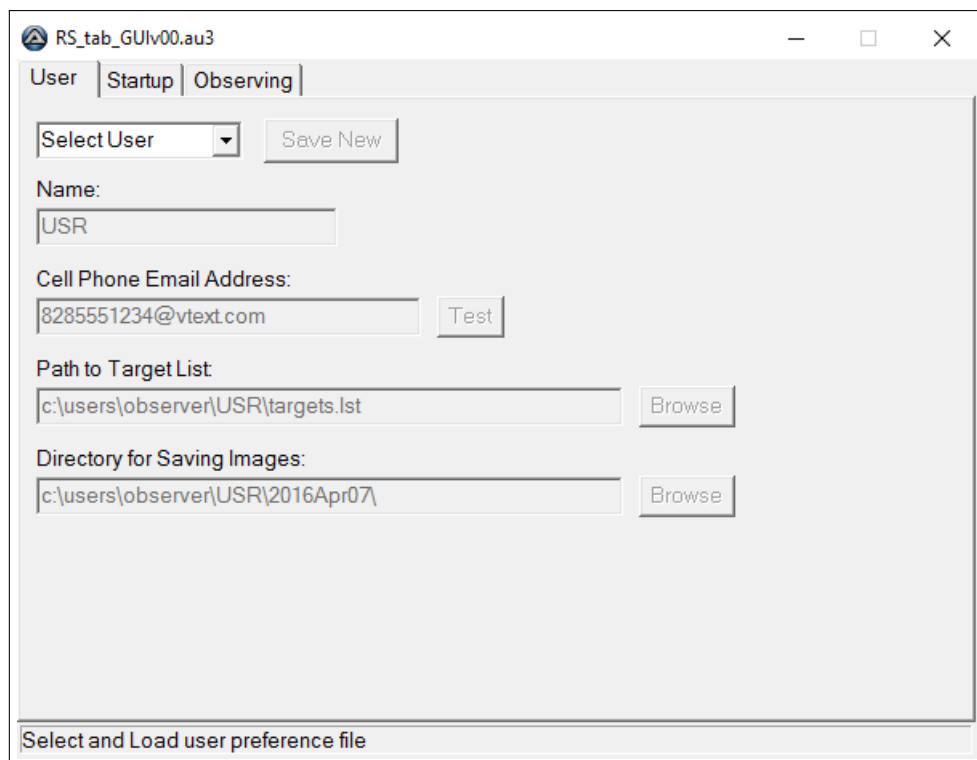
RS_tab_GUIv00.au3

User | Startup | Observing

Select User

Save New

Name:

USR

Cell Phone Email Address:

8285551234@vtext.com

Test

Path to Target List:

c:\users\observer\USR\targets.lst

Browse

Directory for Saving Images:

c:\users\observer\USR\2016Apr07\

Browse

Select and Load user preference file